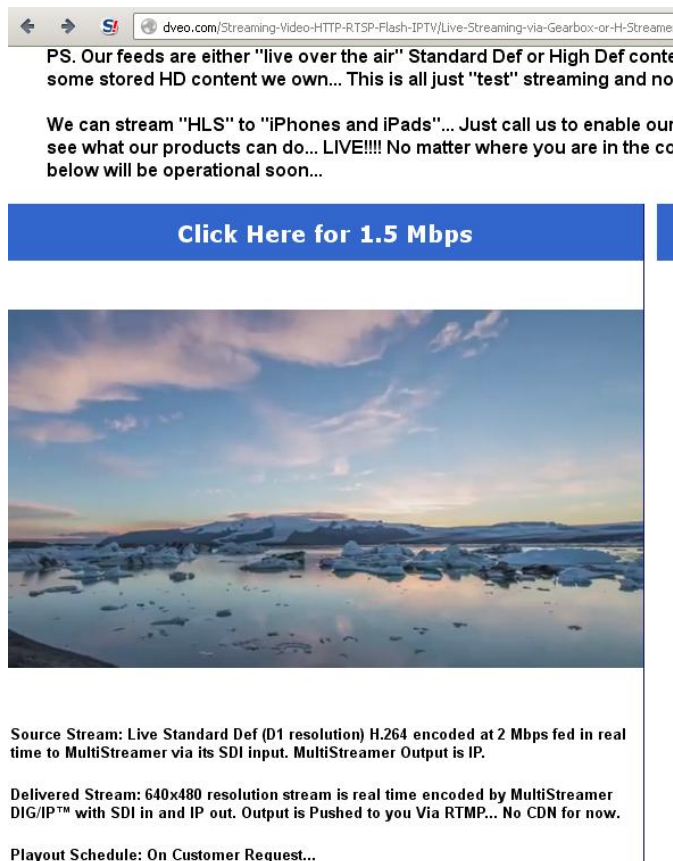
dveo.com/Streaming-Video-HTTP-RTSP-Flash-IPTV/Live-Streaming-via-Gearbox-or-H-Streame

PS. Our feeds are either "live over the air" Standard Def or High Def conte some stored HD content we own... This is all just "test" streaming and no

We can stream "HLS" to "iPhones and iPads"... Just call us to enable our see what our products can do... LIVE!!!! No matter where you are in the co below will be operational soon...

Click Here for 1.5 Mbps

Source Stream: Live Standard Def (D1 resolution) H.264 encoded at 2 Mbps fed in real time to MultiStreamer via its SDI input. MultiStreamer Output is IP.

Delivered Stream: 640x480 resolution stream is real time encoded by MultiStreamer DIG/IP™ with SDI in and IP out. Output is Pushed to you Via RTMP... No CDN for now.

Playout Schedule: On Customer Request...